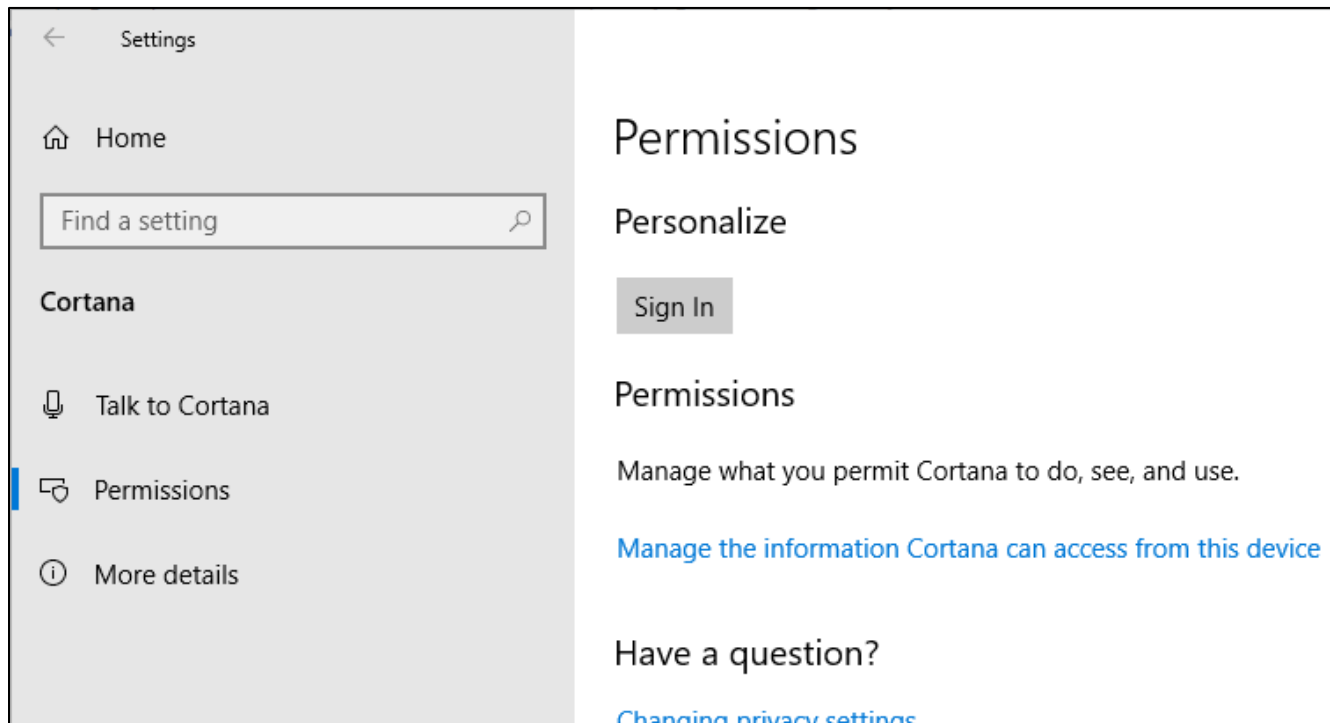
Settings

Home

Find a setting

Cortana

Talk to Cortana

Permissions

More details

Permissions

Personalize

Sign In

Permissions

Manage what you permit Cortana to do, see, and use.

Manage the information Cortana can access from this device

Have a question?

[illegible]